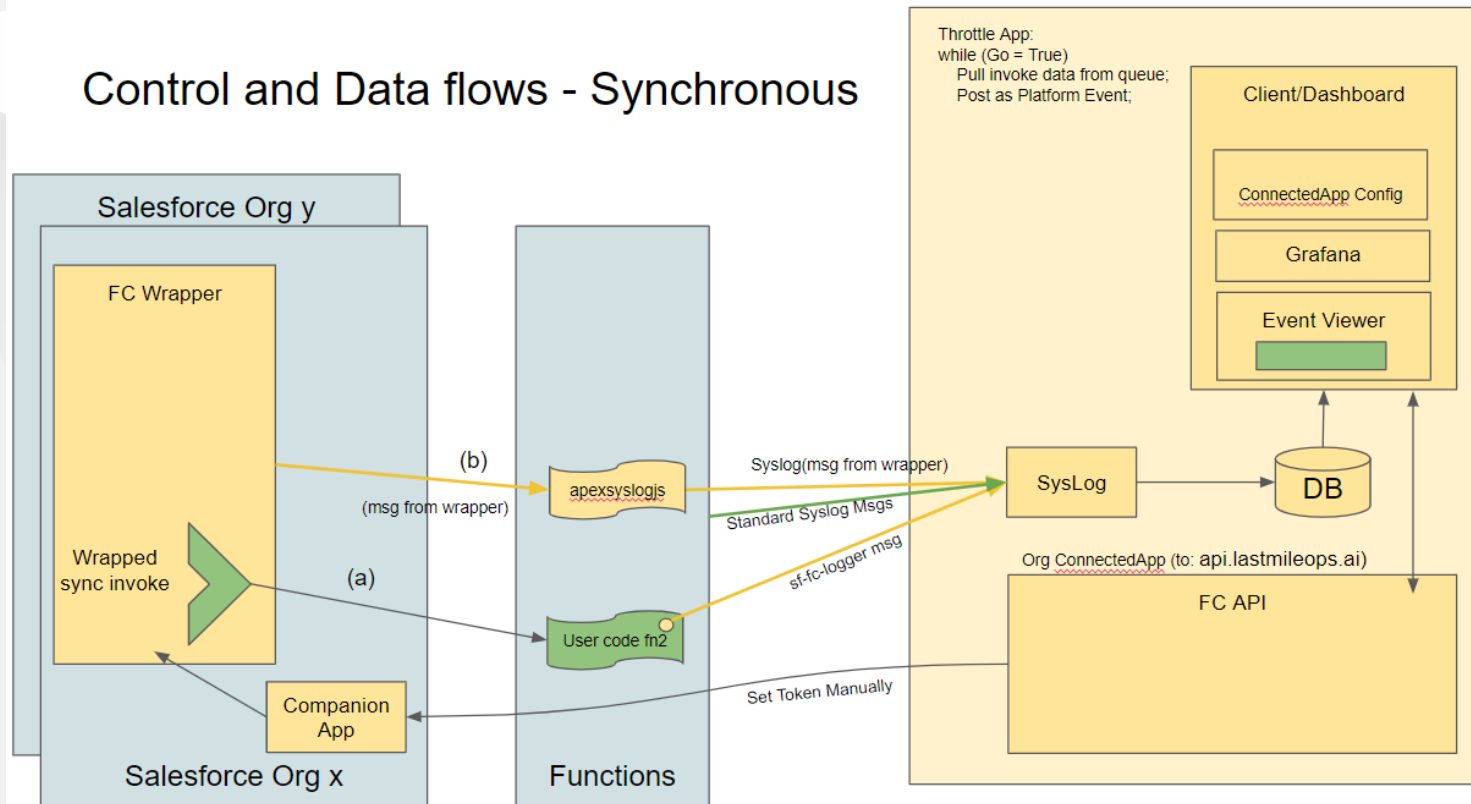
Control and Data flows - Synchronous

Throttle App:
while (Go = True)
Pull invoke data from queue;
Post as Platform Event;

Client/Dashboard

ConnectedApp Config

Grafana

Event Viewer

Salesforce Org y

FC Wrapper

(b)

(msg from wrapper)

apexsyslogjs

Syslog(msg from wrapper)

Standard Syslog Msgs

SysLog

DB

Wrapped sync invoke

(a)

sf-fc-logger msg

Org ConnectedApp (to: api.lastmileops.ai)

FC API

User code fn2

Set Token Manually

Companion App

Salesforce Org x

Functions